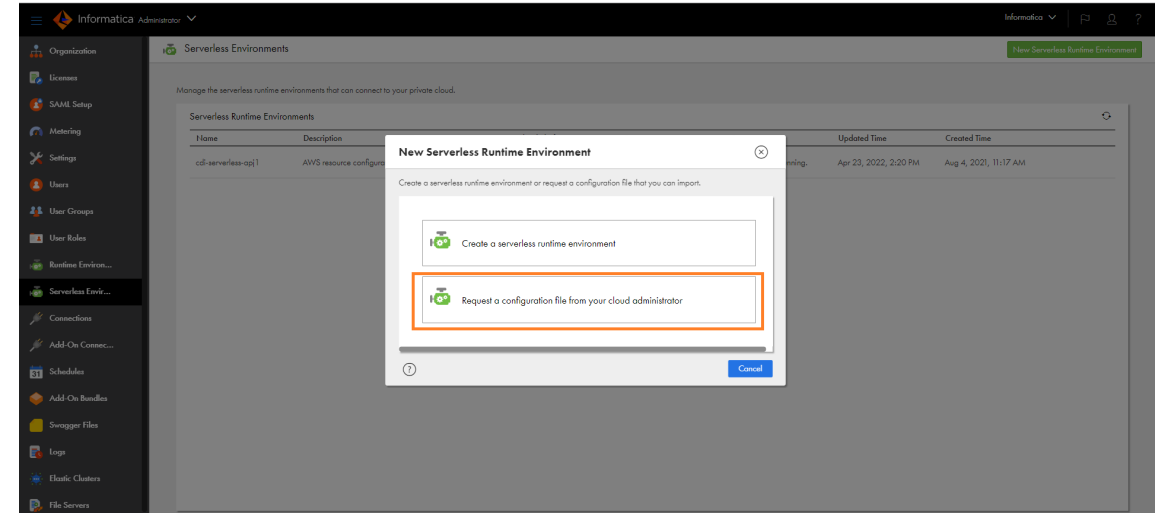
Informatica Administrator

Informatica

Organization
Licenses
SAML Setup
Metering
Settings
Users
User Groups
User Roles
Runtime Environ...
Serverless Envir...
Connections
Add-On Connec...
Schedules
Add-On Bundles
Swagger Files
Logs
Elastic Clusters
File Servers

Serverless Environments

New Serverless Runtime Environment

Manage the serverless runtime environments that can connect to your private cloud.

Serverless Runtime Environments

| Name | Description | | Updated Time | Created Time |
|---|---|---|---|---|
| cdi-serverless-api1 | AWS resource configura | nning. | Apr 23, 2022, 2:20 PM | Aug 4, 2021, 11:17 AM |

New Serverless Runtime Environment

Create a serverless runtime environment or request a configuration file that you can import.

Create a serverless runtime environment

Request a configuration file from your cloud administrator

Cancel